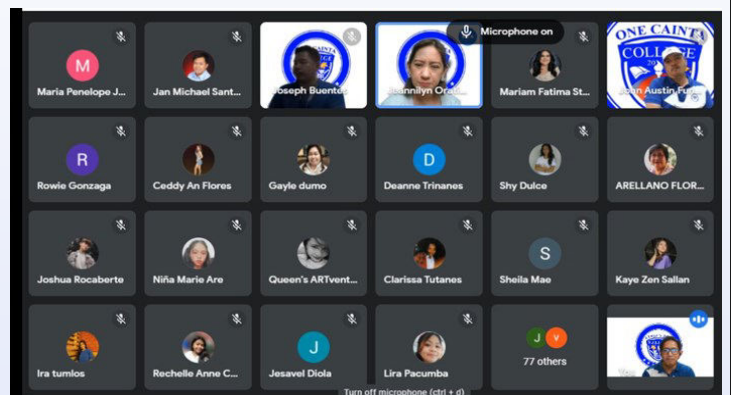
Microphone on

M
Maria Penelope J...

Jan Michael Sant...

Joseph Buente...

Jeannilyn Ora...

Mariam Fatima St...

ONE CAINTA COLLEGE
John Austin Fu...

R
Rowie Gonzaga

Ceddy An Flores

Gayle dumo

D
Deanne Trinanes

Shy Dulce

ARELLANO FLOR...

Joshua Rocaberte

Niña Marie Are

Queen's ARTvent...

Clarissa Tutanes

S
Sheila Mae

Kaye Zen Sallan

Ira tumlos

Rechelle Anne C...

J
Jesavel Diola

Lira Pacumba

J V
77 others

You

Turn off microphone (ctrl + d)